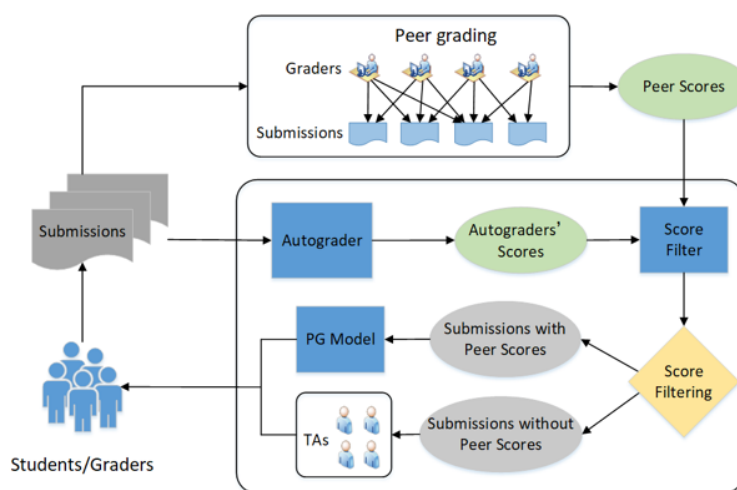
Peer grading

Graders

Submissions

Peer Scores

Submissions

Autograder

Autograders' Scores

Score Filter

PG Model

Submissions with Peer Scores

Score Filtering

TAs

Submissions without Peer Scores

Students/Graders